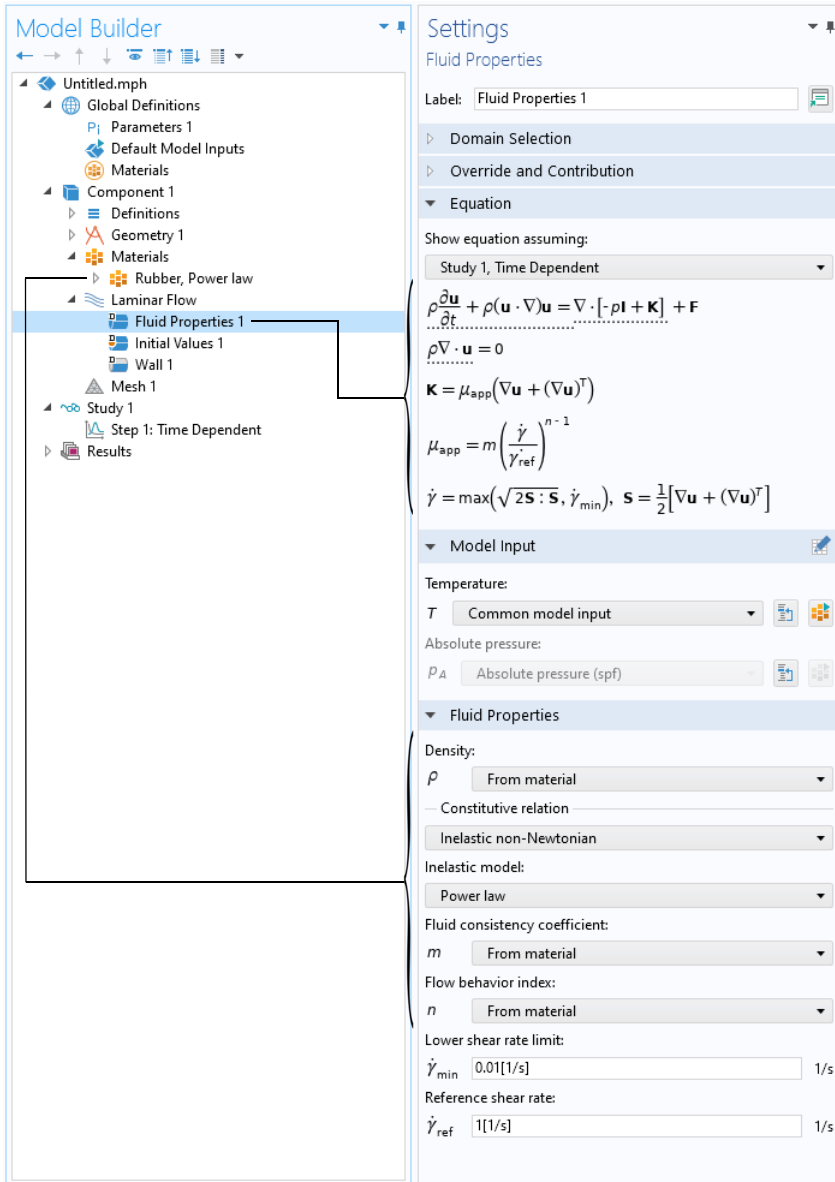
Model Builder

Untitled.mph
Global Definitions
Parameters 1
Default Model Inputs
Materials
Component 1
Definitions
Geometry 1
Materials
Rubber, Power law
Laminar Flow
Fluid Properties 1
Initial Values 1
Wall 1
Mesh 1
Study 1
Step 1: Time Dependent
Results

Settings
Fluid Properties

Label: Fluid Properties 1

Domain Selection
Override and Contribution
Equation

Show equation assuming:
Study 1, Time Dependent

$\rho\frac{\partial \mathbf{u}}{\partial t} + \rho(\mathbf{u}\cdot\nabla)\mathbf{u} = \nabla\cdot[-p\mathbf{I} + \mathbf{K}] + \mathbf{F}$

$\rho\nabla\cdot\mathbf{u} = 0$

$\mathbf{K} = \mu_{\text{app}}\left(\nabla\mathbf{u} + (\nabla\mathbf{u})^T\right)$

$\mu_{\text{app}} = m\left(\frac{\dot{\gamma}}{\dot{\gamma}_{\text{ref}}}\right)^{n-1}$

$\dot{\gamma} = \max\left(\sqrt{2\mathbf{S}:\mathbf{S}}, \dot{\gamma}_{\text{min}}\right),\ \mathbf{S} = \frac{1}{2}\left[\nabla\mathbf{u} + (\nabla\mathbf{u})^T\right]$

Model Input

Temperature:
$T$ Common model input

Absolute pressure:
$p_A$ Absolute pressure (spf)

Fluid Properties

Density:
$\rho$ From material

Constitutive relation
Inelastic non-Newtonian

Inelastic model:
Power law

Fluid consistency coefficient:
$m$ From material

Flow behavior index:
$n$ From material

Lower shear rate limit:
$\dot{\gamma}_{\text{min}}$ 0.01[1/s] 1/s

Reference shear rate:
$\dot{\gamma}_{\text{ref}}$ 1[1/s] 1/s